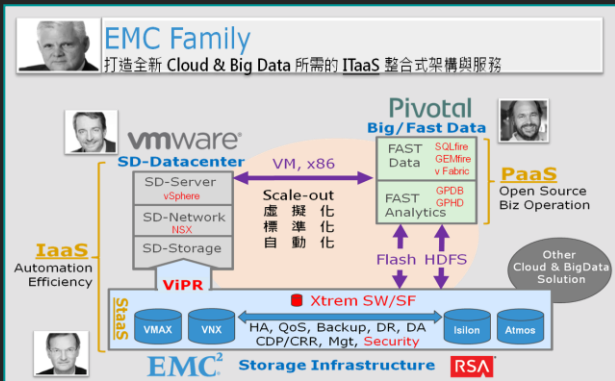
EMC Family

打造全新 Cloud & Big Data 所需的 ITaaS 整合式架構與服務

vmware

SD-Datacenter

SD-Server
vSphere

SD-Network
NSX

SD-Storage

VM, x86

Scale-out
虛擬化
標準化
自動化

Pivotal

Big/Fast Data

FAST Data
SQLfire
GEMfire
v Fabric

FAST Analytics
GPDB
GPHD

PaaS
Open Source
Biz Operation

IaaS
Automation
Efficiency

ViPR

Flash

HDFS

Other Cloud & BigData Solution

StaaS

Xtrem SW/SF

VMAX

VNX

HA, QoS, Backup, DR, DA
CDP/CRR, Mgt, Security

Isilon

Atmos

EMC²

Storage Infrastructure

RSA